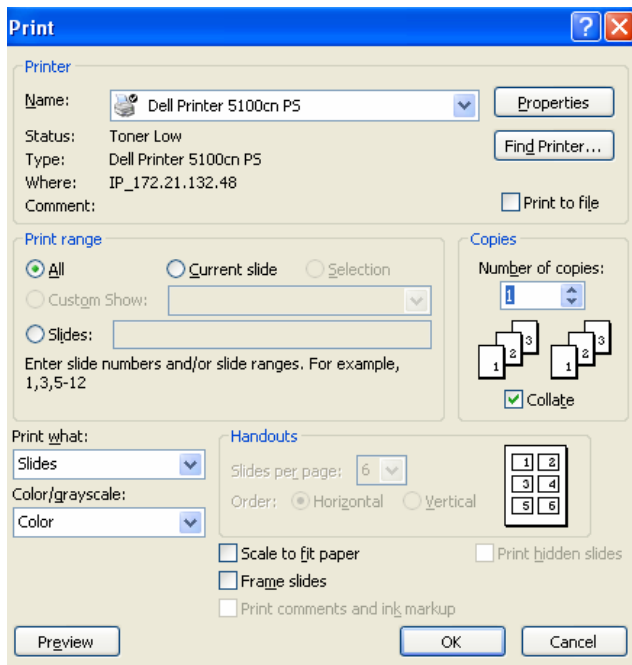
Print

Printer
Name: Dell Printer 5100cn PS
Properties
Status: Toner Low
Type: Dell Printer 5100cn PS
Where: IP_172.21.132.48
Comment:
Find Printer...
Print to file

Print range
All
Current slide
Selection
Custom Show:
Slides:
Enter slide numbers and/or slide ranges. For example, 1,3,5-12

Copies
Number of copies:
1
1 2 3
1 2 3
Collate

Print what:
Slides
Color/grayscale:
Color

Handouts
Slides per page: 6
Order: Horizontal Vertical
1 2
3 4
5 6

Scale to fit paper
Frame slides
Print comments and ink markup
Print hidden slides

Preview
OK
Cancel